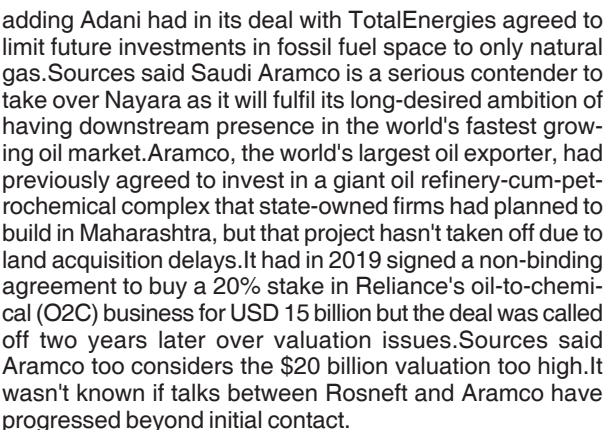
adding Adani had in its deal with TotalEnergies agreed to limit future investments in fossil fuel space to only natural gas.Sources said Saudi Aramco is a serious contender to take over Nayara as it will fulfil its long-desired ambition of having downstream presence in the world's fastest growing oil market.Aramco, the world's largest oil exporter, had previously agreed to invest in a giant oil refinery-cum-petrochemical complex that state-owned firms had planned to build in Maharashtra, but that project hasn't taken off due to land acquisition delays.It had in 2019 signed a non-binding agreement to buy a 20% stake in Reliance's oil-to-chemical (O2C) business for USD 15 billion but the deal was called off two years later over valuation issues.Sources said Aramco too considers the $20 billion valuation too high.It wasn't known if talks between Rosneft and Aramco have progressed beyond initial contact.